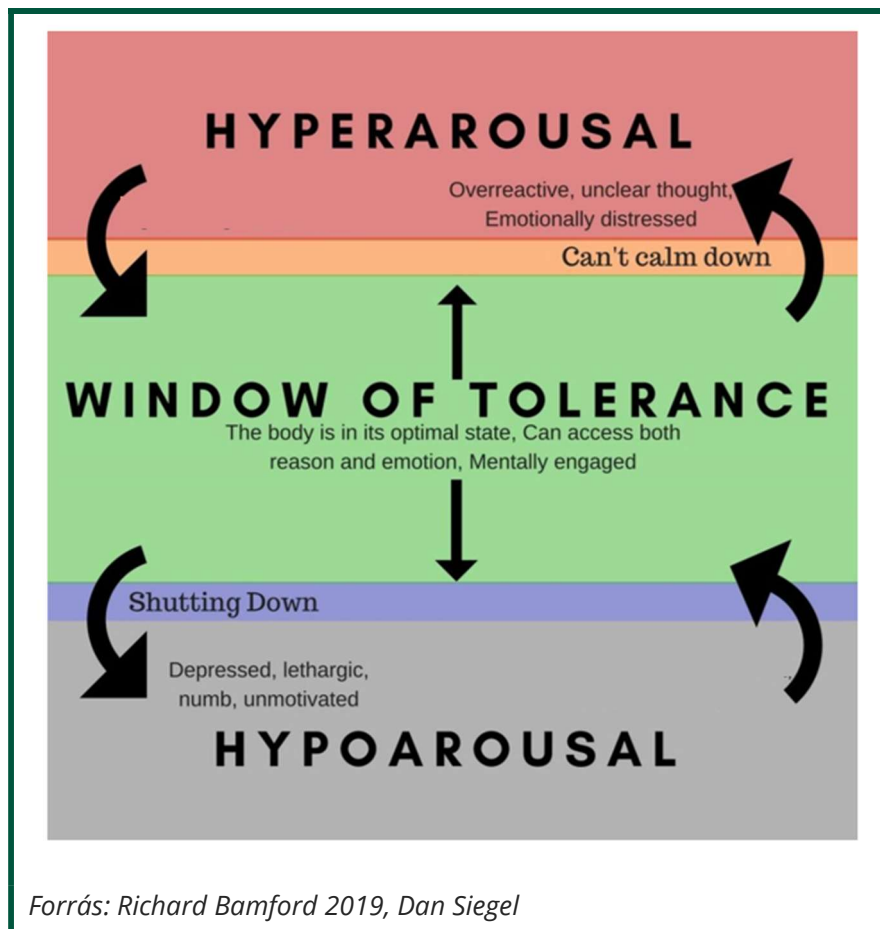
HYPERAROUSAL

Overreactive, unclear thought, Emotionally distressed

Can't calm down

WINDOW OF TOLERANCE

The body is in its optimal state, Can access both reason and emotion, Mentally engaged

Shutting Down

Depressed, lethargic, numb, unmotivated

HYPOAROUSAL

Forrás: Richard Bamford 2019, Dan Siegel